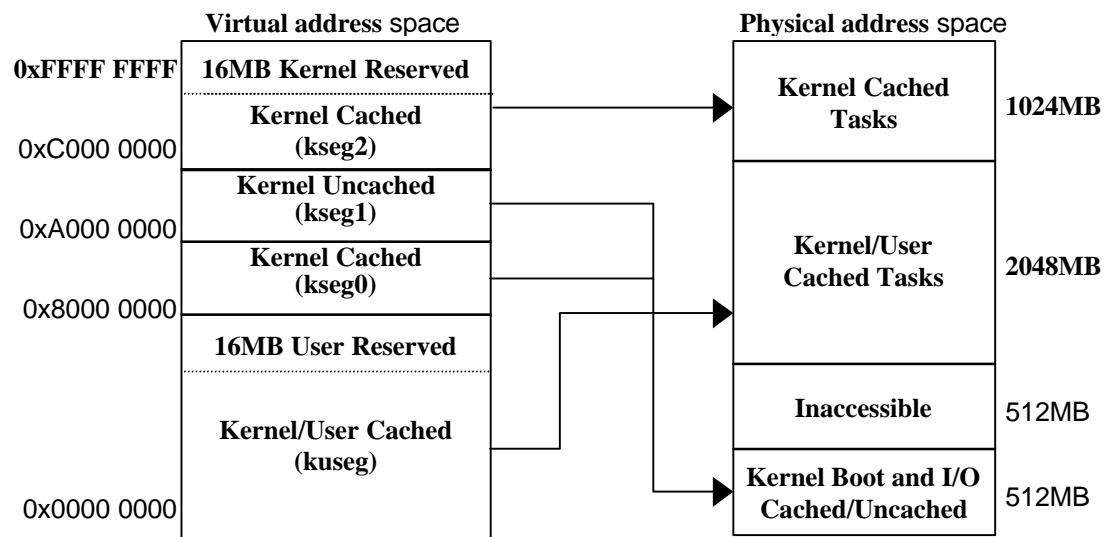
Virtual address space

0xFFFF FFFF
16MB Kernel Reserved
Kernel Cached (kseg2)
0xC000 0000
Kernel Uncached (kseg1)
0xA000 0000
Kernel Cached (kseg0)
0x8000 0000
16MB User Reserved
Kernel/User Cached (kuseg)
0x0000 0000

Physical address space

Kernel Cached Tasks
1024MB
Kernel/User Cached Tasks
2048MB
Inaccessible
512MB
Kernel Boot and I/O Cached/Uncached
512MB